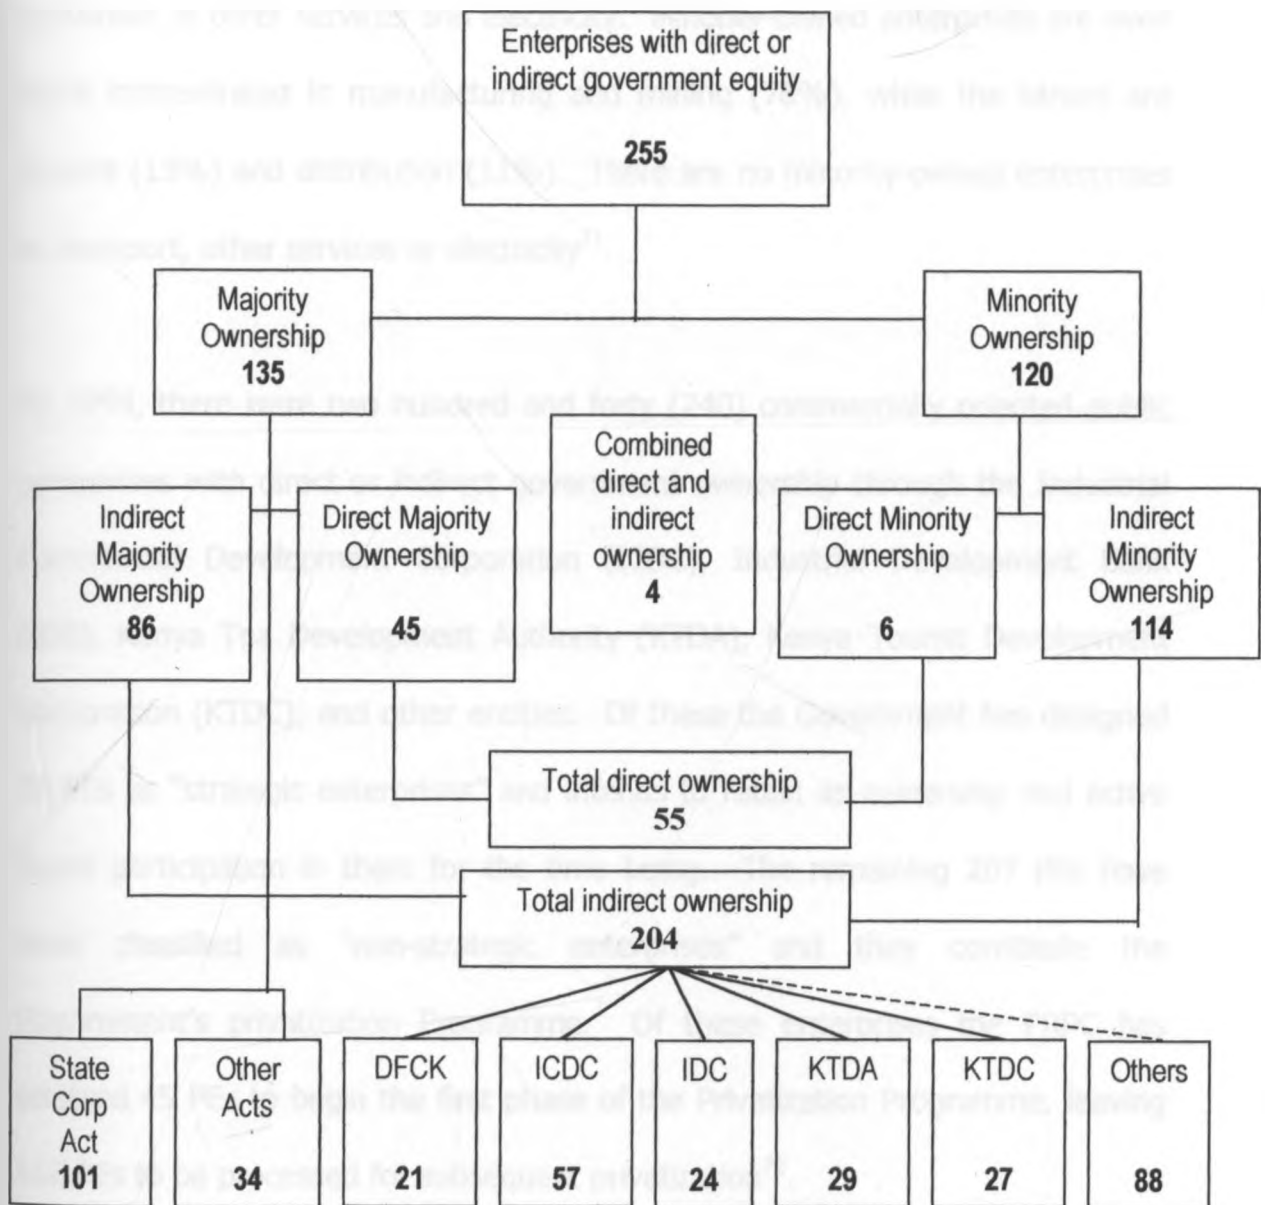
Enterprises with direct or indirect government equity
255

Majority Ownership
135

Minority Ownership
120

Combined direct and indirect ownership
4

Indirect Majority Ownership
86

Direct Majority Ownership
45

Direct Minority Ownership
6

Indirect Minority Ownership
114

Total direct ownership
55

Total indirect ownership
204

State Corp Act
101

Other Acts
34

DFCK
21

ICDC
57

IDC
24

KTDA
29

KTDC
27

Others
88